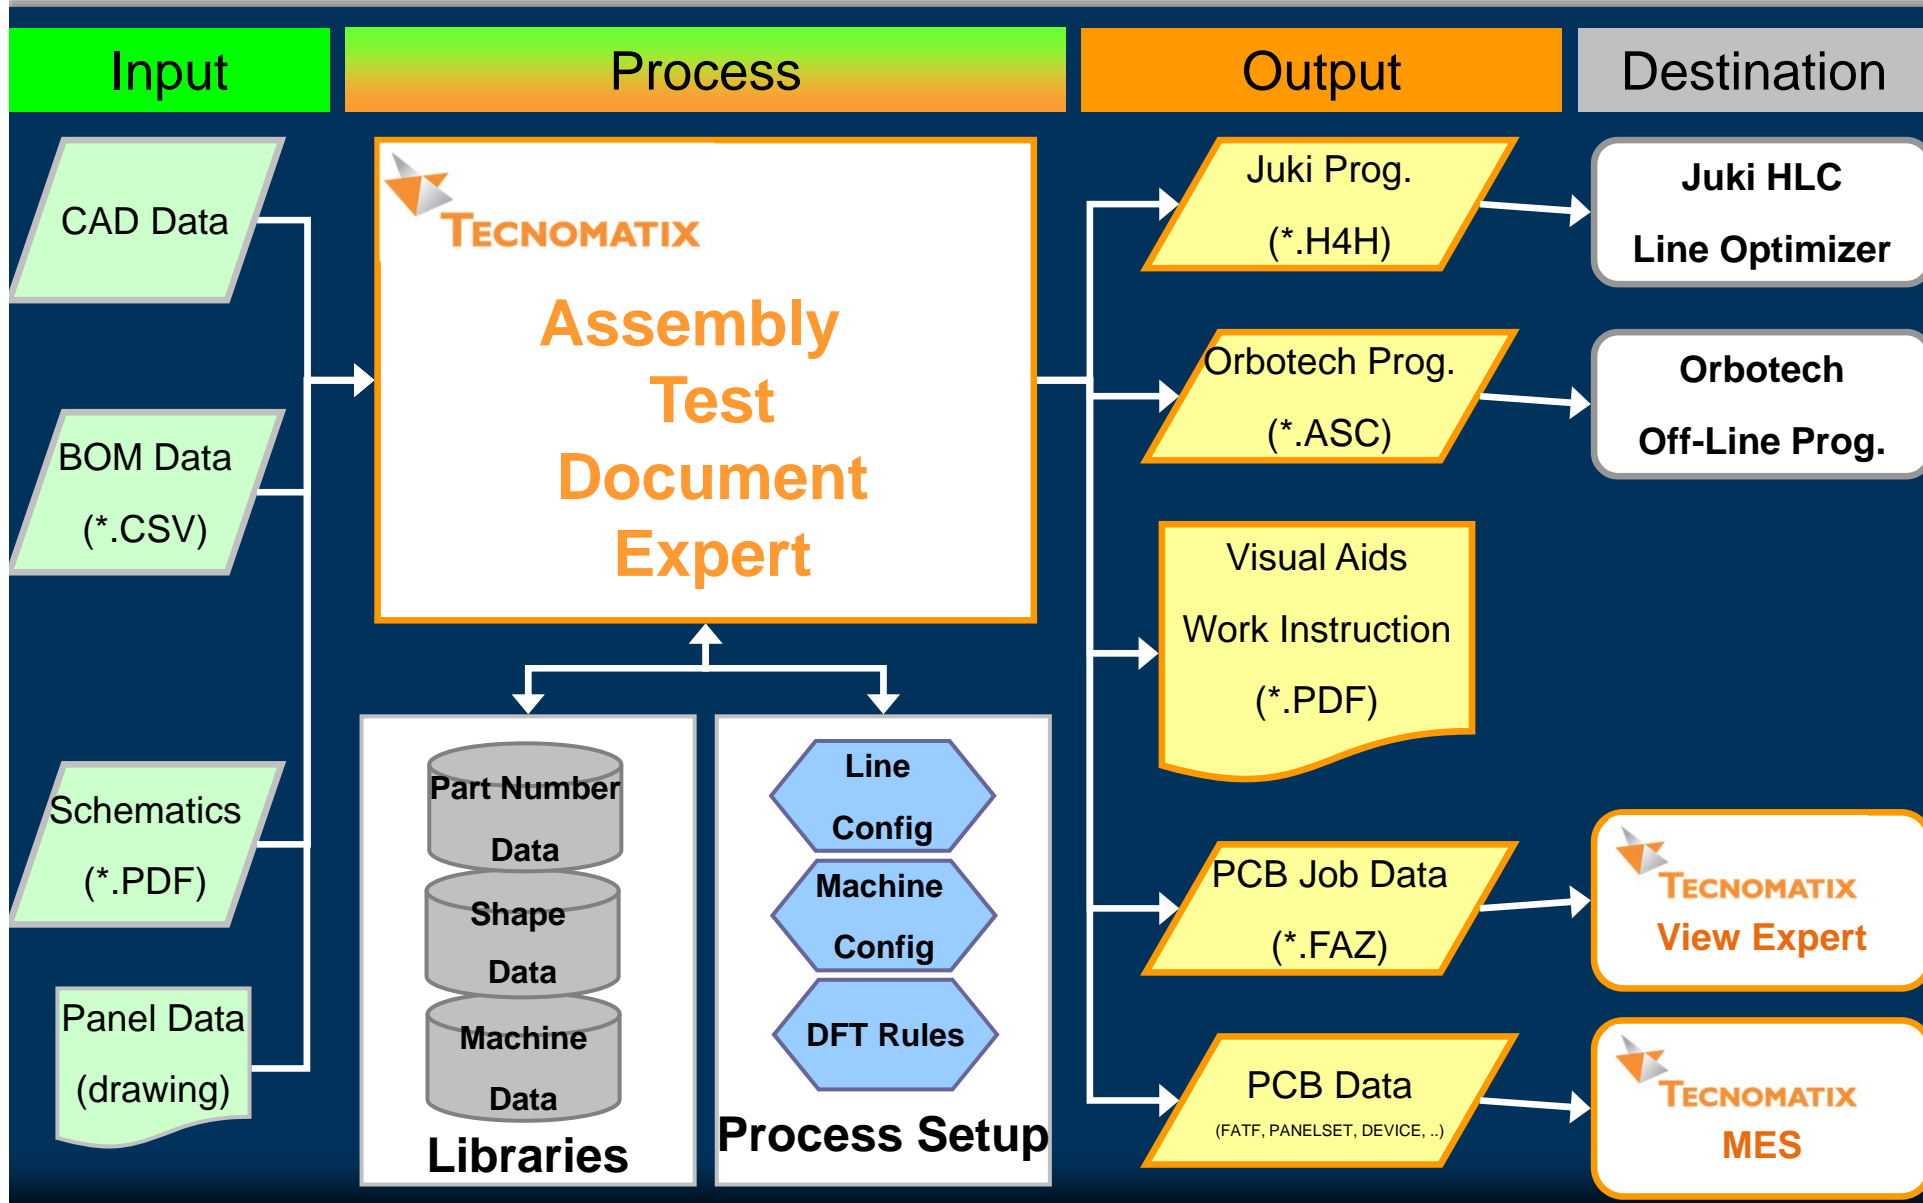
Input

Process

Output

Destination

CAD Data

BOM Data

(*.CSV)

Schematics

(*.PDF)

Panel Data

(drawing)

TECNOMATIX

Assembly Test Document Expert

Part Number Data

Shape Data

Machine Data

Libraries

Line Config

Machine Config

DFT Rules

Process Setup

Juki Prog.

(*.H4H)

Orbotech Prog.

(*.ASC)

Visual Aids

Work Instruction

(*.PDF)

PCB Job Data

(*.FAZ)

PCB Data

(FATF, PANELSET, DEVICE, ..)

Juki HLC

Line Optimizer

Orbotech

Off-Line Prog.

TECNOMATIX

View Expert

TECNOMATIX

MES